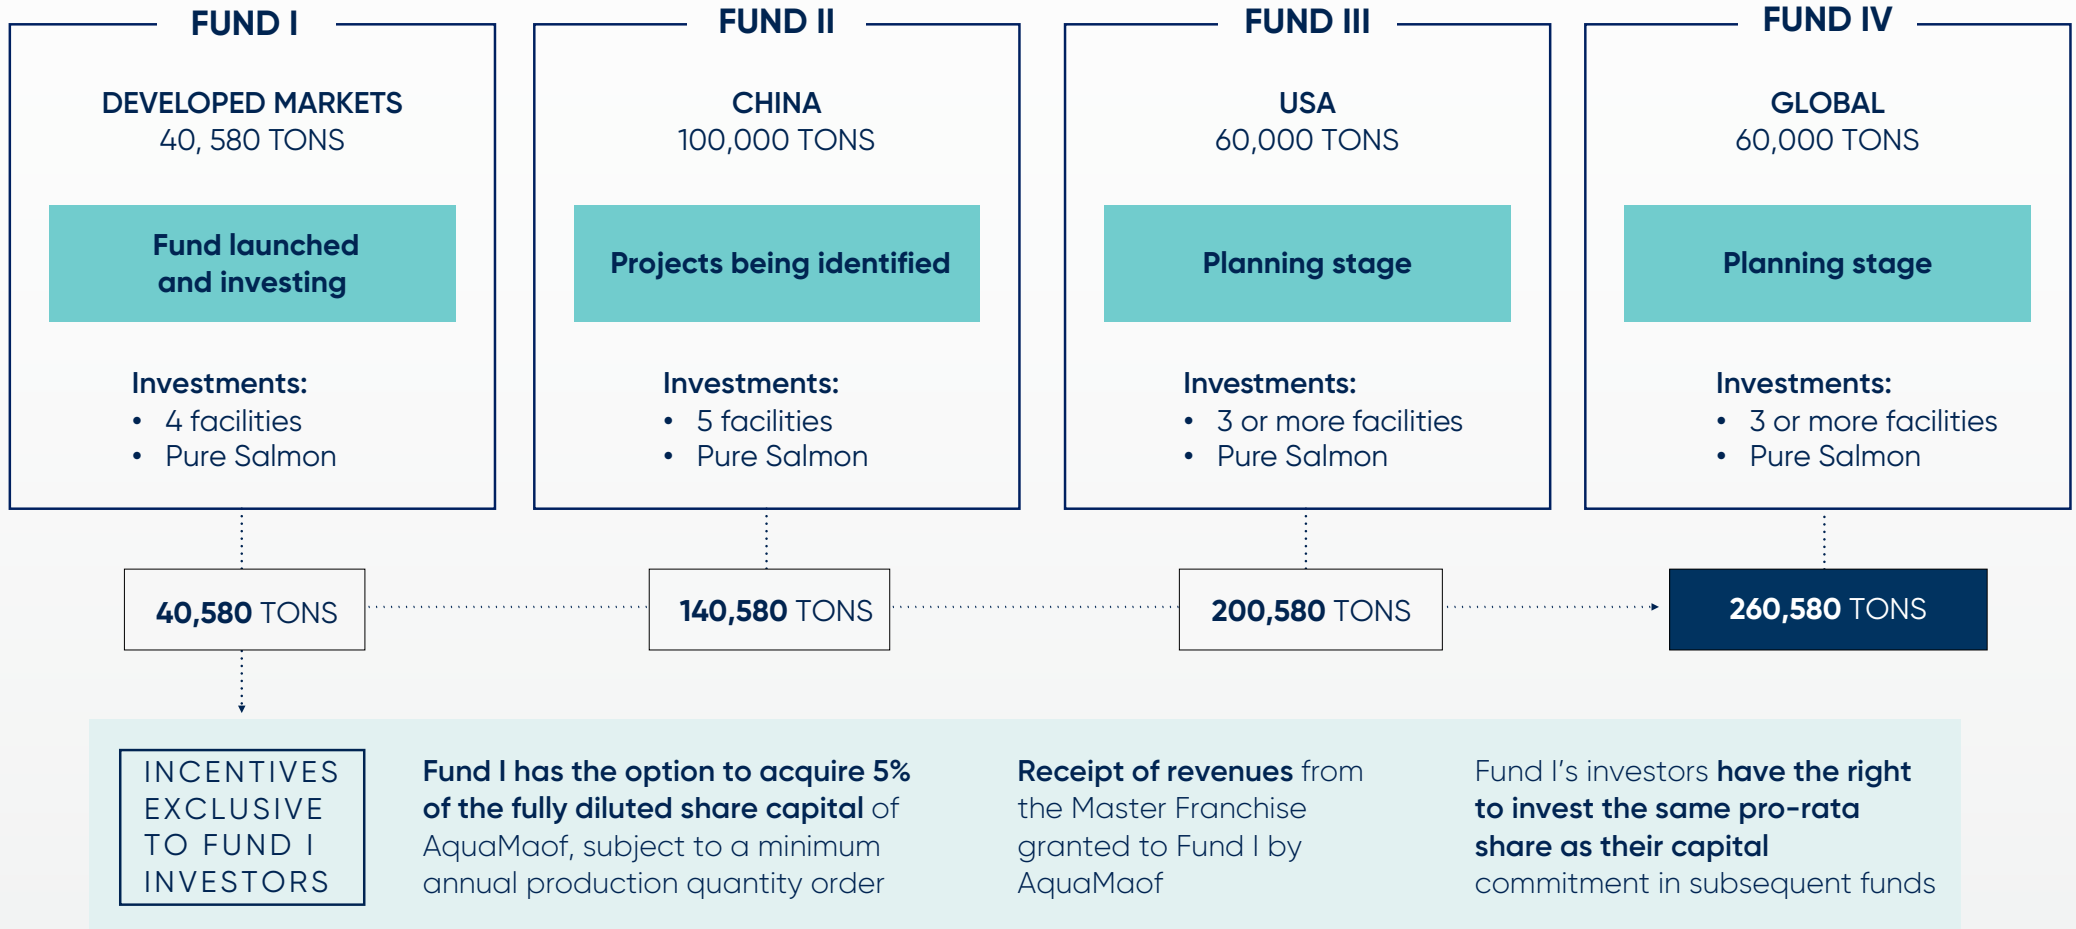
FUND I

DEVELOPED MARKETS
40, 580 TONS

Fund launched and investing

Investments:
- 4 facilities
- Pure Salmon

FUND II

CHINA
100,000 TONS

Projects being identified

Investments:
- 5 facilities
- Pure Salmon

FUND III

USA
60,000 TONS

Planning stage

Investments:
- 3 or more facilities
- Pure Salmon

FUND IV

GLOBAL
60,000 TONS

Planning stage

Investments:
- 3 or more facilities
- Pure Salmon

40,580 TONS

140,580 TONS

200,580 TONS

260,580 TONS

INCENTIVES EXCLUSIVE TO FUND I INVESTORS

Fund I has the option to acquire 5% of the fully diluted share capital of AquaMaof, subject to a minimum annual production quantity order

Receipt of revenues from the Master Franchise granted to Fund I by AquaMaof

Fund I's investors have the right to invest the same pro-rata share as their capital commitment in subsequent funds